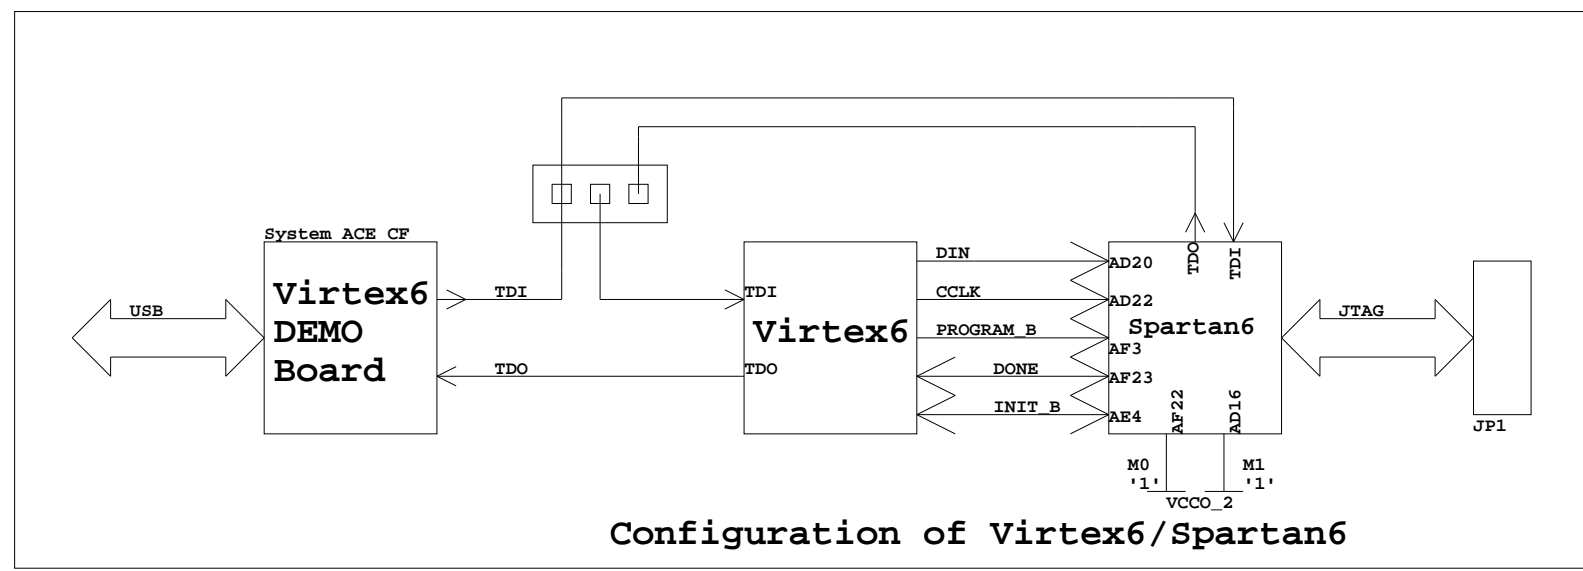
System ACE CF

Virtex6 DEMO Board

USB

TDI

TDO

TDI

Virtex6

TDO

DIN

CCLK

PROGRAM_B

DONE

INIT_B

AD20

AD22

AF3

AF23

AE4

TDO

TDI

Spartan6

AF22

AD16

M0 '1'

M1 '1'

VCCO_2

JTAG

JP1

Configuration of Virtex6/Spartan6